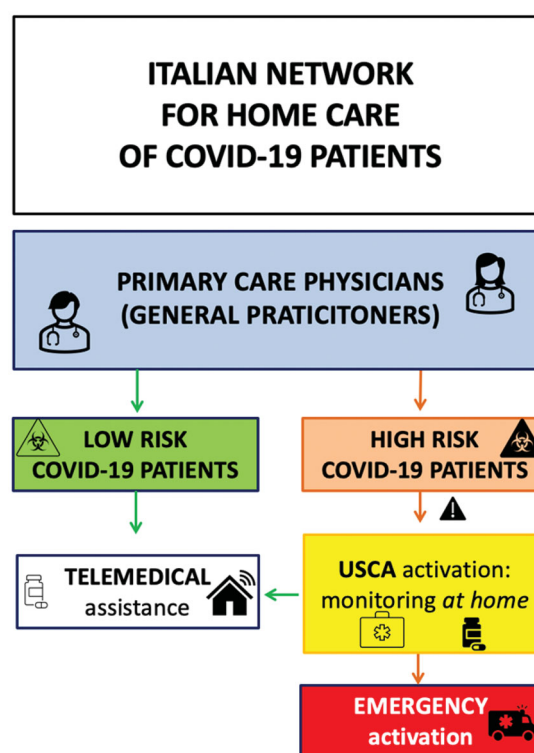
ITALIAN NETWORK FOR HOME CARE OF COVID-19 PATIENTS

PRIMARY CARE PHYSICIANS (GENERAL PRATICITONERS)

LOW RISK COVID-19 PATIENTS

HIGH RISK COVID-19 PATIENTS

TELEMEDICAL assistance

USCA activation: monitoring *at home*

EMERGENCY activation